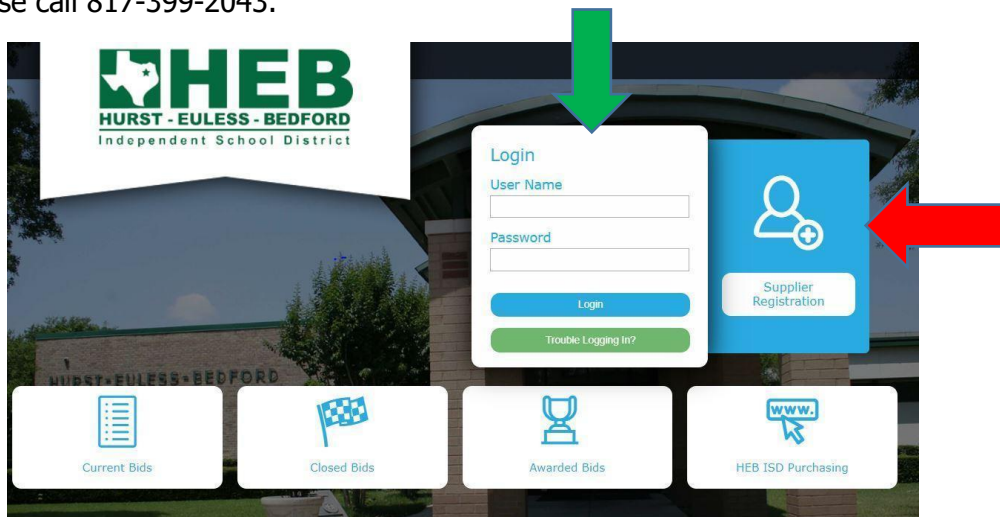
se call 817-399-2043.

HEB
HURST - EULESS - BEDFORD
Independent School District

Login
User Name
Password
Login
Trouble Logging In?

Supplier Registration

HURST-EULESS-BEDFORD

Current Bids

Closed Bids

Awarded Bids

www.
HEB ISD Purchasing